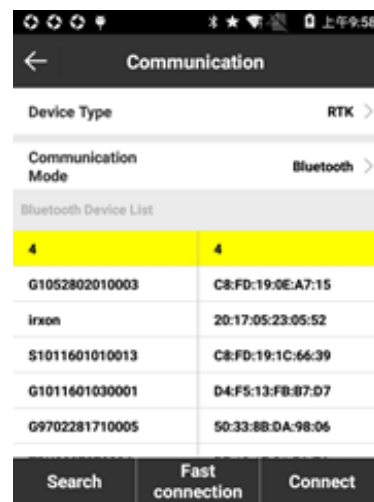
上午9:58

Communication

Device Type RTK

Communication Mode Bluetooth

Bluetooth Device List

| 4 | 4 |
|---|---|
| G1052802010003 | C8:FD:19:0E:A7:15 |
| irxon | 20:17:05:23:05:52 |
| S1011601010013 | C8:FD:19:1C:66:39 |
| G1011601030001 | D4:F5:13:FB:B7:D7 |
| G9702281710005 | 50:33:8B:DA:98:06 |

Search Fast connection Connect